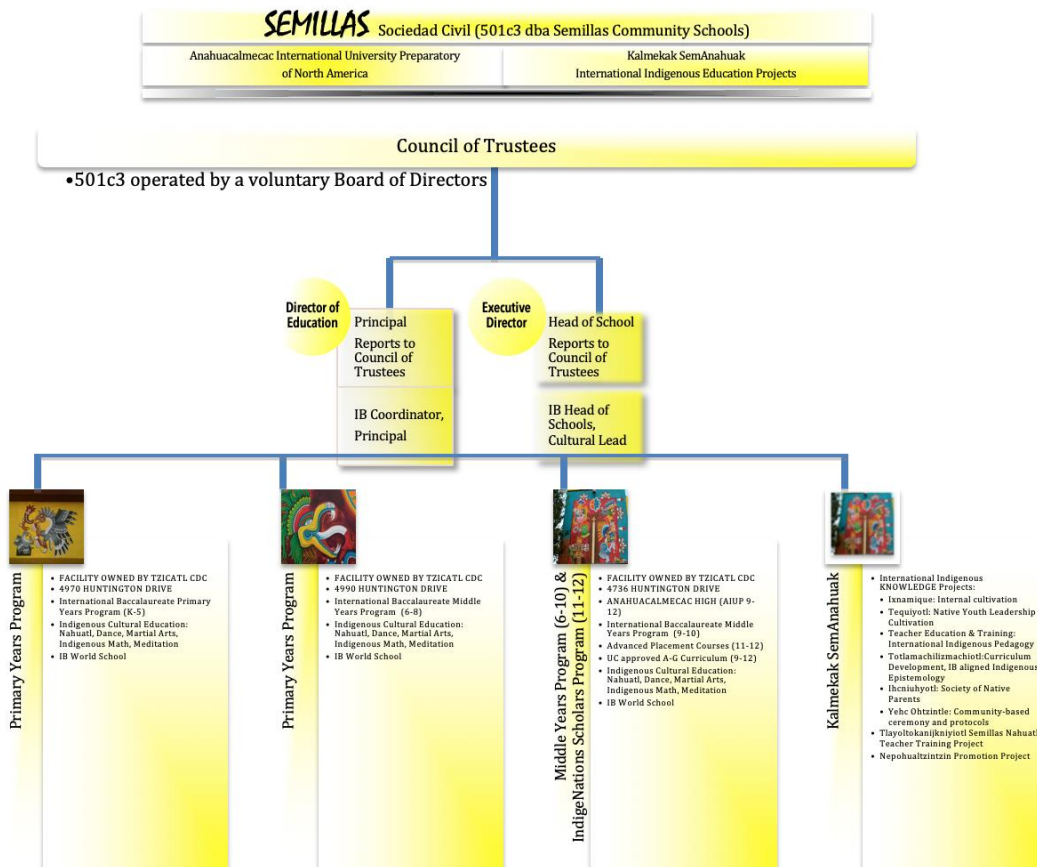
SEMILLAS Sociedad Civil (501c3 dba Semillas Community Schools)

Anahuacalmecac International University Preparatory of North America

Kalmekak SemAnahuak International Indigenous Education Projects

Council of Trustees

•501c3 operated by a voluntary Board of Directors

Director of Education

Principal

Reports to Council of Trustees

IB Coordinator, Principal

Executive Director

Head of School

Reports to Council of Trustees

IB Head of Schools, Cultural Lead

Primary Years Program

- FACILITY OWNED BY TZICATL CDC
- 4970 HUNTINGTON DRIVE
- International Baccalaureate Primary Years Program (K-5)
- Indigenous Cultural Education: Nahuatl, Dance, Martial Arts, Indigenous Math, Meditation
- IB World School

Primary Years Program

- FACILITY OWNED BY TZICATL CDC
- 4990 HUNTINGTON DRIVE
- International Baccalaureate Middle Years Program (6-8)
- Indigenous Cultural Education: Nahuatl, Dance, Martial Arts, Indigenous Math, Meditation
- IB World School

Middle Years Program (6-10) & IndigeNations Scholars Program (11-12)

- FACILITY OWNED BY TZICATL CDC
- 4736 HUNTINGTON DRIVE
- ANAHUACALMECAC HIGH (AIUP 9-12)
- International Baccalaureate Middle Years Program (9-10)
- Advanced Placement Courses (11-12)
- UC approved A-G Curriculum (9-12)
- Indigenous Cultural Education: Nahuatl, Dance, Martial Arts, Indigenous Math, Meditation
- IB World School

Kalmekak SemAnahuak

- International Indigenous KNOWLEDGE Projects:
  - Ixnamique: Internal cultivation
  - Tequiyotl: Native Youth Leadership Cultivation
  - Teacher Education & Training: International Indigenous Pedagogy
  - Totlamachilizmachiotl:Curriculum Development, IB aligned Indigenous Epistemology
  - Ihcniuhyotl: Society of Native Parents
  - Yehc Ohtzintle: Community-based ceremony and protocols
- Tlayoltokanijkniyiotl Semillas Nahuatl Teacher Training Project
- Nepohualtzintzin Promotion Project